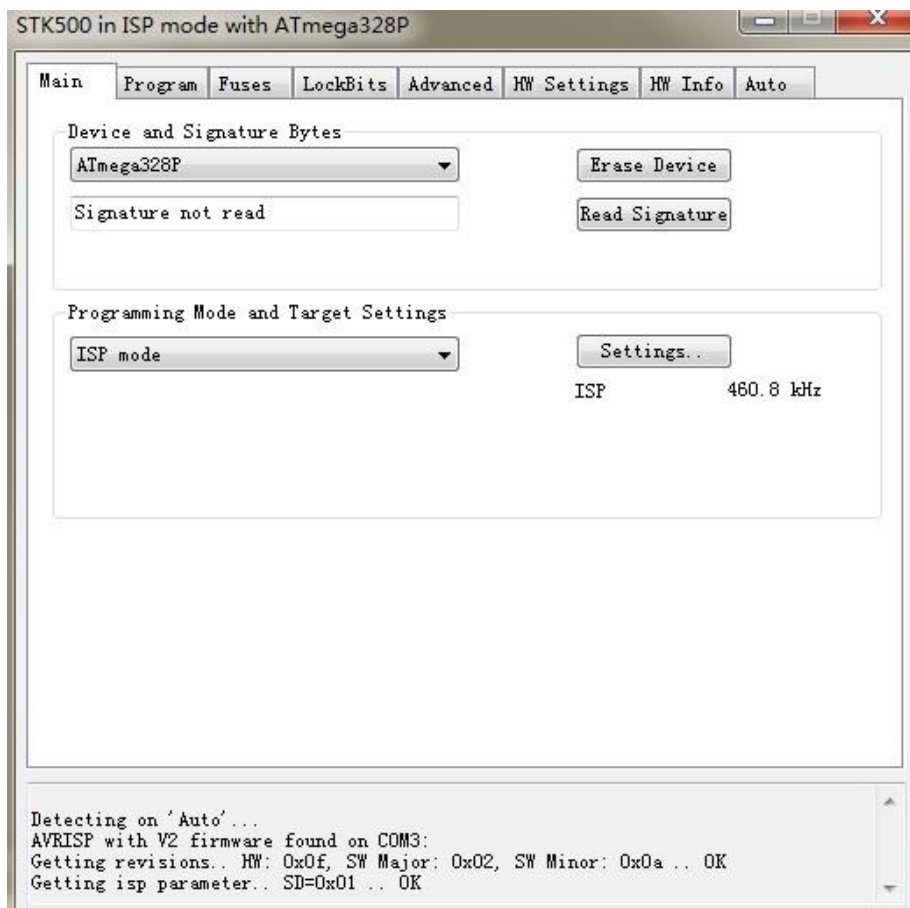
STK500 in ISP mode with ATmega328P

Main | Program | Fuses | LockBits | Advanced | HW Settings | HW Info | Auto

Device and Signature Bytes

ATmega328P

Erase Device

Signature not read

Read Signature

Programming Mode and Target Settings

ISP mode

Settings..

ISP 460.8 kHz

Detecting on 'Auto'...
AVRISP with V2 firmware found on COM3:
Getting revisions.. HW: 0x0f, SW Major: 0x02, SW Minor: 0x0a .. OK
Getting isp parameter.. SD=0x01 .. OK